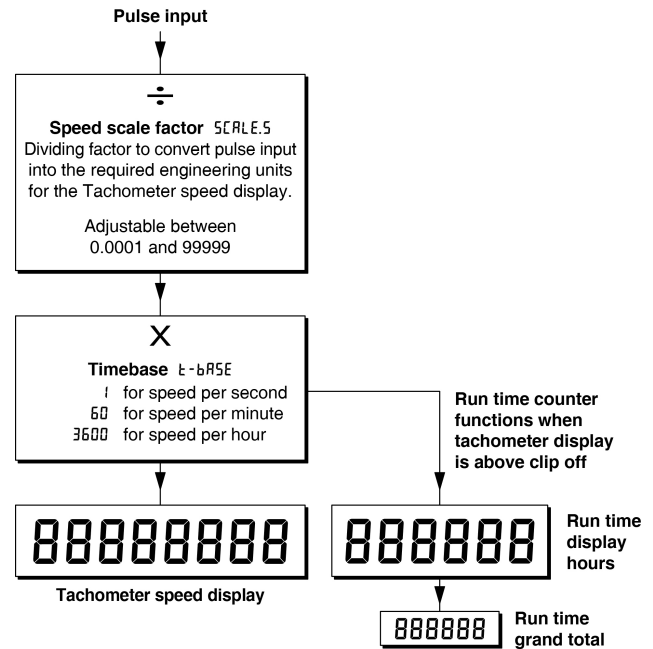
Pulse input

$\div$

Speed scale factor SCALE.S
Dividing factor to convert pulse input into the required engineering units for the Tachometer speed display.

Adjustable between
0.0001 and 99999

X

Timebase t-bASE
1 for speed per second
60 for speed per minute
3600 for speed per hour

Run time counter functions when tachometer display is above clip off

88888888

Tachometer speed display

888888

Run time display hours

888888

Run time grand total